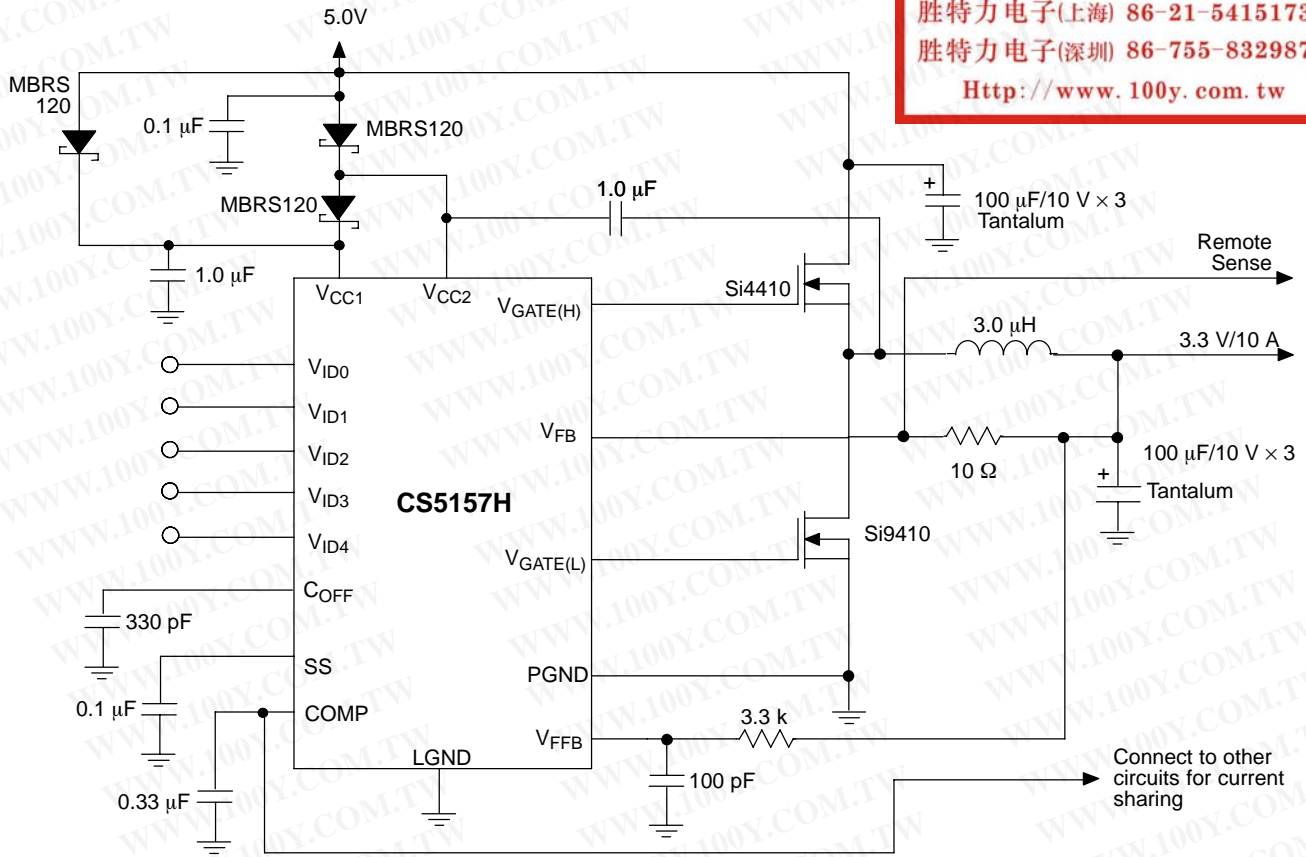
胜特力电子(上海) 86-21-5415173
胜特力电子(深圳) 86-755-832987
Http://www.100y.com.tw

5.0V

MBRS 120

0.1 µF

MBRS120

MBRS120

1.0 µF

1.0 µF

+

100 µF/10 V × 3 Tantalum

Remote Sense

$V_{CC1}$

$V_{CC2}$

$V_{GATE(H)}$

Si4410

3.0 µH

3.3 V/10 A

$V_{ID0}$

$V_{ID1}$

$V_{ID2}$

$V_{ID3}$

$V_{ID4}$

$V_{FB}$

10 Ω

+

100 µF/10 V × 3 Tantalum

CS5157H

$V_{GATE(L)}$

Si9410

$C_{OFF}$

330 pF

SS

PGND

0.1 µF

COMP

3.3 k

$V_{FFB}$

LGND

100 pF

0.33 µF

Connect to other circuits for current sharing

WWW.100Y.COM.TW